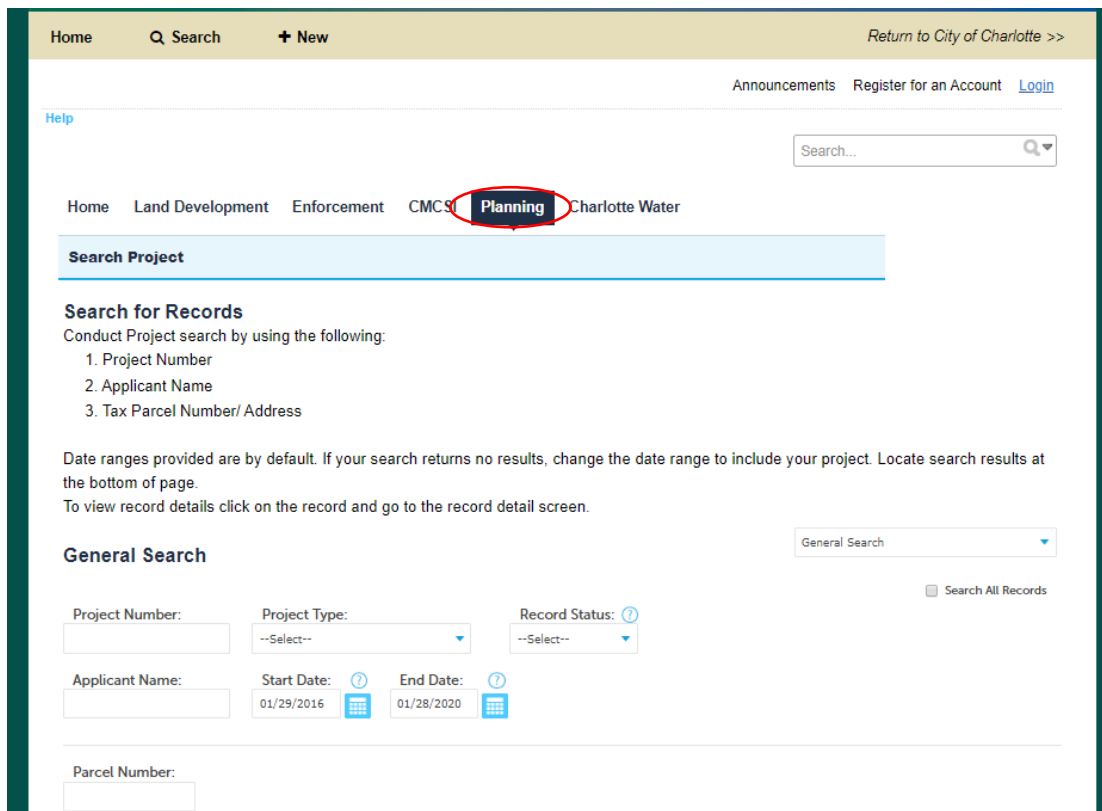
Home  Search  + New  Return to City of Charlotte >>

Announcements  Register for an Account  Login

Help

Search...

Home  Land Development  Enforcement  CMCSI  Planning  Charlotte Water

Search Project

Search for Records
Conduct Project search by using the following:
1. Project Number
2. Applicant Name
3. Tax Parcel Number/ Address

Date ranges provided are by default. If your search returns no results, change the date range to include your project. Locate search results at the bottom of page.
To view record details click on the record and go to the record detail screen.

General Search

General Search

Search All Records

Project Number:  Project Type:  Record Status:
--Select--  --Select--

Applicant Name:  Start Date:  End Date:
01/29/2016  01/28/2020

Parcel Number: